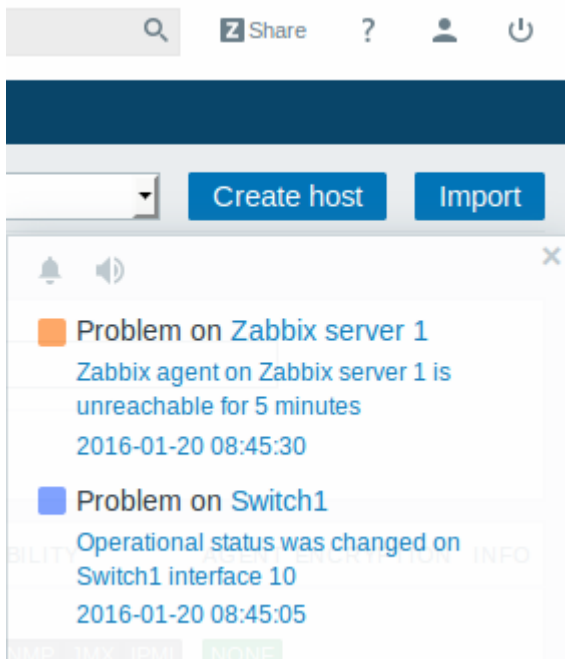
Z Share ?

Create host Import

Problem on Zabbix server 1
Zabbix agent on Zabbix server 1 is unreachable for 5 minutes
2016-01-20 08:45:30

Problem on Switch1
Operational status was changed on Switch1 interface 10
2016-01-20 08:45:05